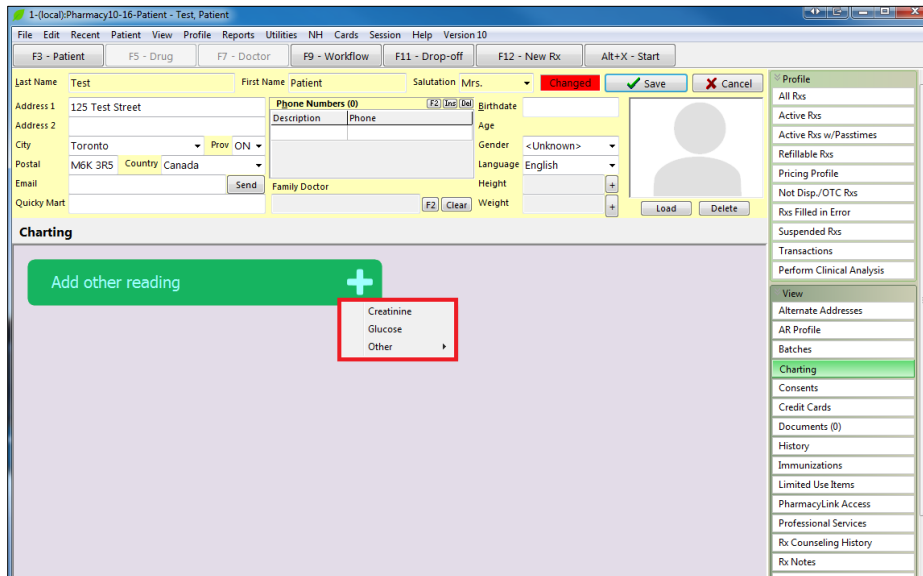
1-(local):Pharmacy10-16-Patient - Test, Patient

File Edit Recent Patient View Profile Reports Utilities NH Cards Session Help Version 10

F3 - Patient | F5 - Drug | F7 - Doctor | F9 - Workflow | F11 - Drop-off | F12 - New Rx | Alt+X - Start

Last Name Test
First Name Patient
Salutation Mrs.
Changed
Save
Cancel

Address 1 125 Test Street
Address 2
City Toronto
Prov ON
Postal M6K 3R5
Country Canada
Email
Send
Quicky Mart

Phone Numbers (0)
F2 Ins Del

| Description | Phone |
|---|---|

Family Doctor
F2 Clear

Birthdate
Age
Gender <Unknown>
Language English
Height
Weight

Load
Delete

Charting

Add other reading

Creatinine
Glucose
Other

Profile
All Rxs
Active Rxs
Active Rxs w/Passtimes
Refillable Rxs
Pricing Profile
Not Disp./OTC Rxs
Rxs Filled in Error
Suspended Rxs
Transactions
Perform Clinical Analysis

View
Alternate Addresses
AR Profile
Batches
Charting
Consents
Credit Cards
Documents (0)
History
Immunizations
Limited Use Items
PharmacyLink Access
Professional Services
Rx Counseling History
Rx Notes